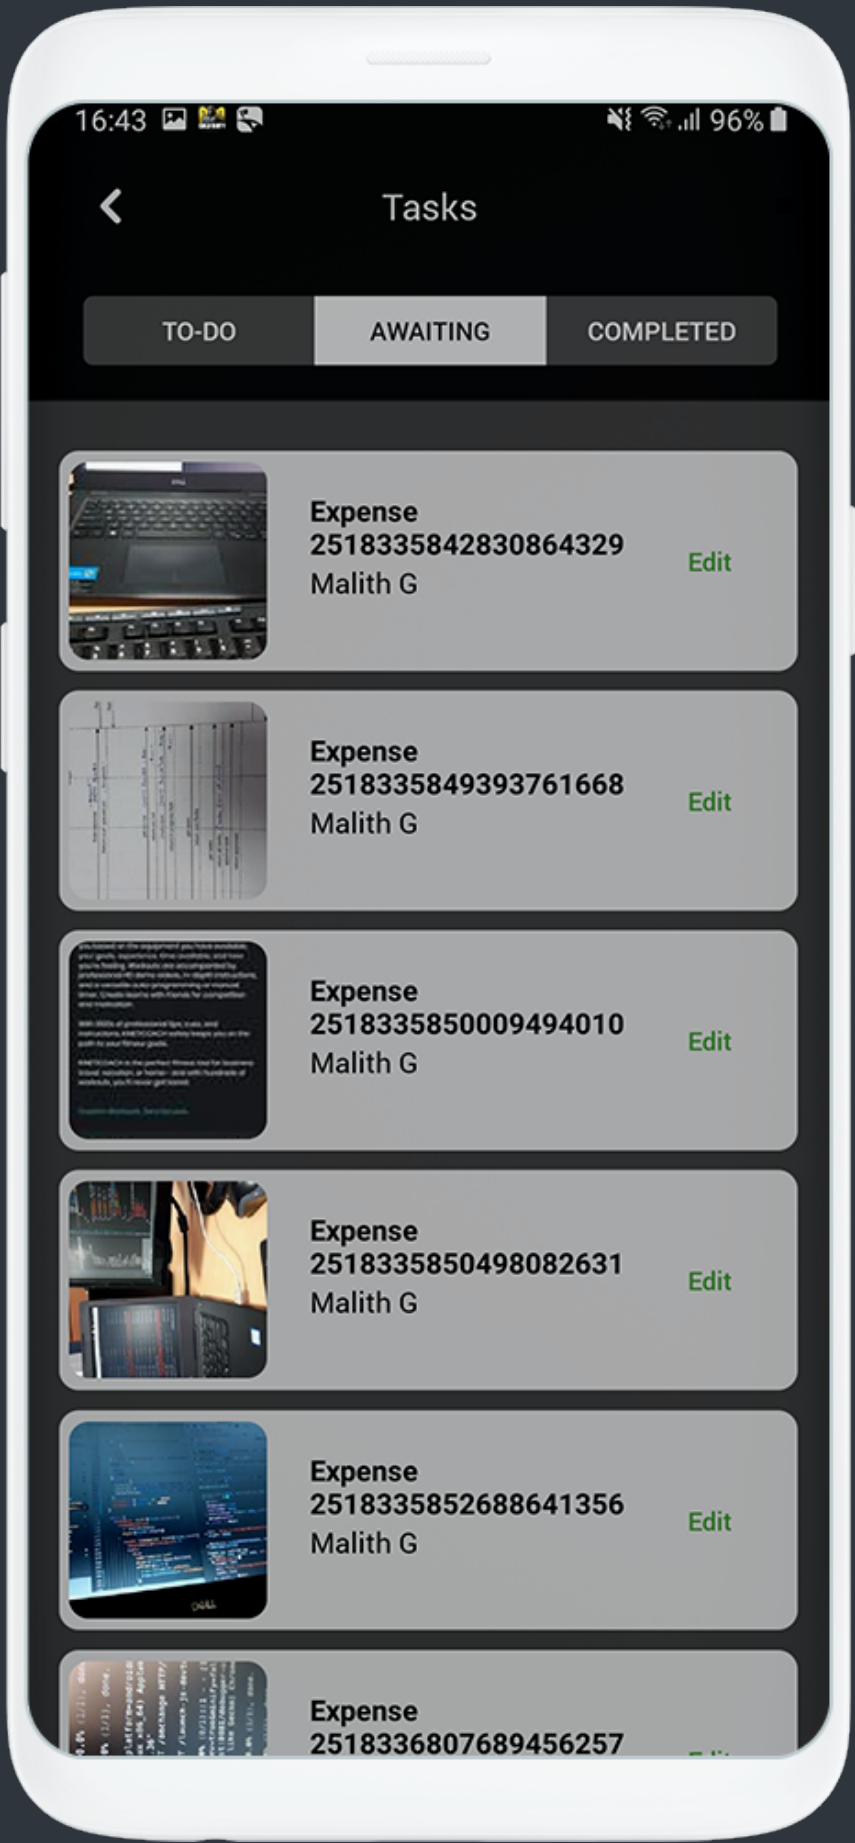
16:43 96%

Tasks

TO-DO AWAITING COMPLETED

Expense
2518335842830864329
Malith G
Edit

Expense
2518335849393761668
Malith G
Edit

Expense
2518335850009494010
Malith G
Edit

Expense
2518335850498082631
Malith G
Edit

Expense
2518335852688641356
Malith G
Edit

Expense
2518336807689456257
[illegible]